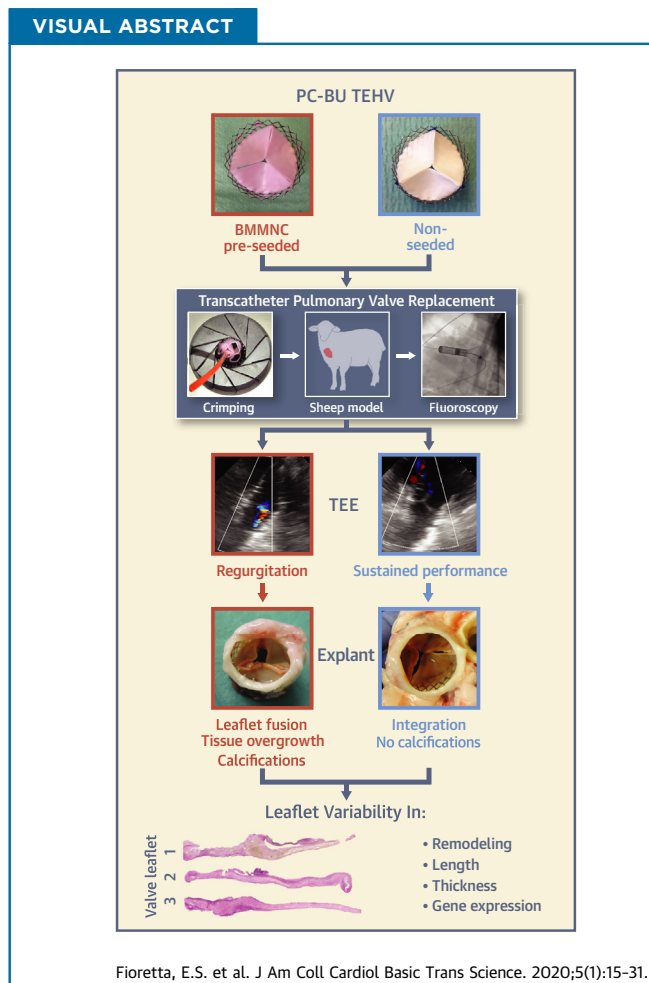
VISUAL ABSTRACT

PC-BU TEHV

BMMNC pre-seeded

Non-seeded

Transcatheter Pulmonary Valve Replacement

Crimping

Sheep model

Fluoroscopy

TEE

Regurgitation

Sustained performance

Explant

Leaflet fusion
Tissue overgrowth
Calcifications

Integration
No calcifications

Leaflet Variability In:

Valve leaflet

1

2

3

• Remodeling
• Length
• Thickness
• Gene expression

Fioretta, E.S. et al. J Am Coll Cardiol Basic Trans Science. 2020;5(1):15–31.